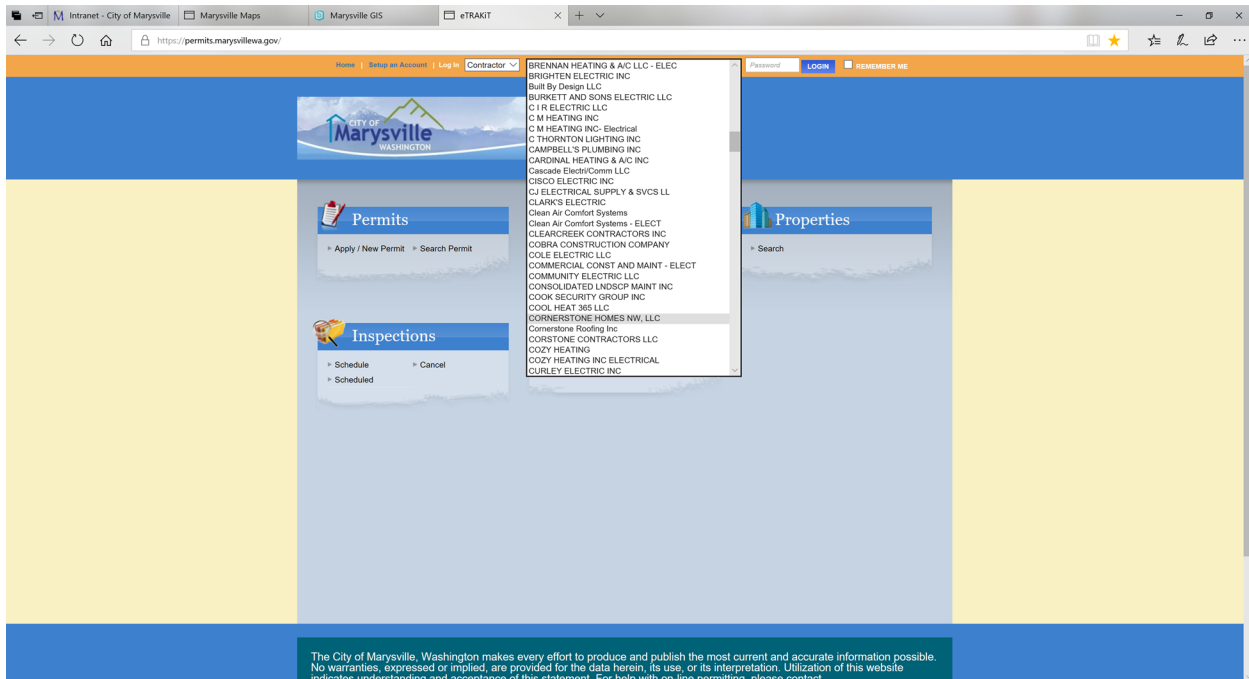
Intranet - City of Marysville | Marysville Maps | Marysville GIS | eTRAKiT

https://permits.marysvillewa.gov/

Home | Setup an Account | Log In Contractor

BRENNAN HEATING & A/C LLC - ELEC
BRIGHTEN ELECTRIC INC
Built By Design LLC
BURKETT AND SONS ELECTRIC LLC
C I R ELECTRIC LLC
C M HEATING INC
C M HEATING INC- Electrical
C THORNTON LIGHTING INC
CAMPBELL'S PLUMBING INC
CARDINAL HEATING & A/C INC
Cascade Electri/Comm LLC
CISCO ELECTRIC INC
CJ ELECTRICAL SUPPLY & SVCS LL
CLARK'S ELECTRIC
Clean Air Comfort Systems
Clean Air Comfort Systems - ELECT
CLEARCREEK CONTRACTORS INC
COBRA CONSTRUCTION COMPANY
COLE ELECTRIC LLC
COMMERCIAL CONST AND MAINT - ELECT
COMMUNITY ELECTRIC LLC
CONSOLIDATED LNDSCP MAINT INC
COOK SECURITY GROUP INC
COOL HEAT 365 LLC
CORNERSTONE HOMES NW, LLC
Cornerstone Roofing Inc
CORSTONE CONTRACTORS LLC
COZY HEATING
COZY HEATING INC ELECTRICAL
CURLEY ELECTRIC INC

Password LOGIN REMEMBER ME

CITY OF Marysville WASHINGTON

Permits
Apply / New Permit
Search Permit

Properties
Search

Inspections
Schedule
Cancel
Scheduled

The City of Marysville, Washington makes every effort to produce and publish the most current and accurate information possible. No warranties, expressed or implied, are provided for the data herein, its use, or its interpretation. Utilization of this website indicates understanding and acceptance of this statement. For help with on-line permitting, please contact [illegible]